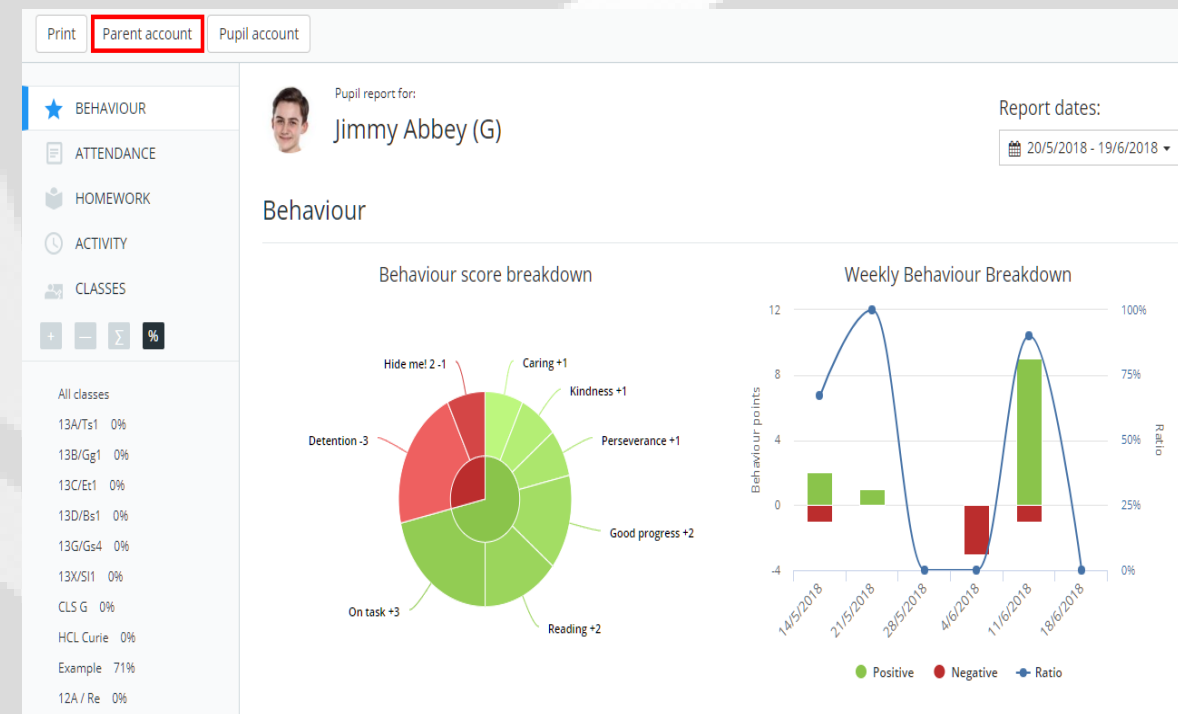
Print
Parent account
Pupil account

BEHAVIOUR
ATTENDANCE
HOMEWORK
ACTIVITY
CLASSES

+ — ∑ %

All classes
13A/Ts1 0%
13B/Gg1 0%
13C/Et1 0%
13D/Bs1 0%
13G/Gs4 0%
13X/Sl1 0%
CLS G 0%
HCL Curie 0%
Example 71%
12A / Re 0%

Pupil report for:
Jimmy Abbey (G)

Report dates:
20/5/2018 - 19/6/2018

Behaviour

Behaviour score breakdown

Hide me! 2 -1
Caring +1
Kindness +1
Perseverance +1
Detention -3
Good progress +2
On task +3
Reading +2

Weekly Behaviour Breakdown

12
8
4
0
-4
Behaviour points
100%
75%
50%
25%
0%
Ratio
14/5/2018
21/5/2018
28/5/2018
4/6/2018
11/6/2018
18/6/2018

Positive
Negative
Ratio